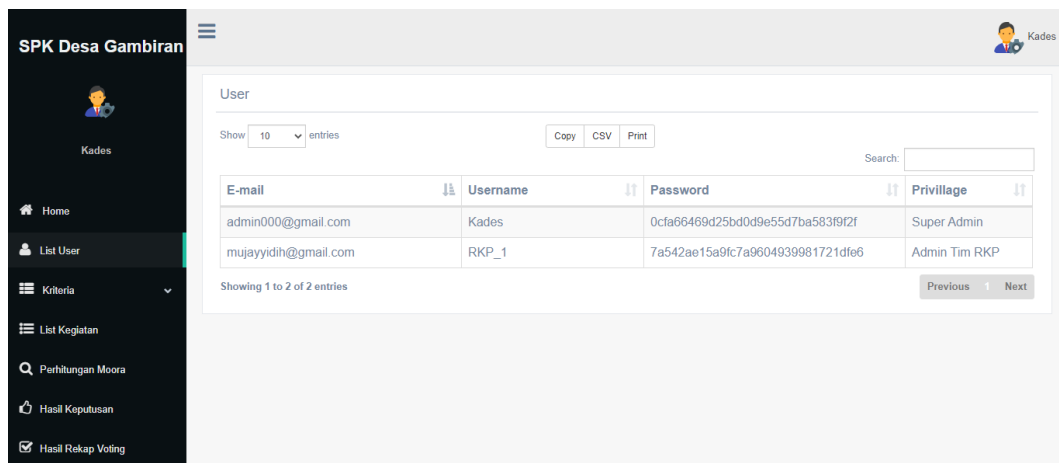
SPK Desa Gambiran

Kades

Home

List User

Kriteria

List Kegiatan

Perhitungan Moora

Hasil Keputusan

Hasil Rekap Voting

Kades

User

Show 10 entries

Copy CSV Print

Search:

| E-mail | Username | Password | Privillage |
|---|---|---|---|
| admin000@gmail.com | Kades | 0cfa66469d25bd0d9e55d7ba583f9f2f | Super Admin |
| mujayyidih@gmail.com | RKP_1 | 7a542ae15a9fc7a9604939981721dfe6 | Admin Tim RKP |

Showing 1 to 2 of 2 entries

Previous 1 Next